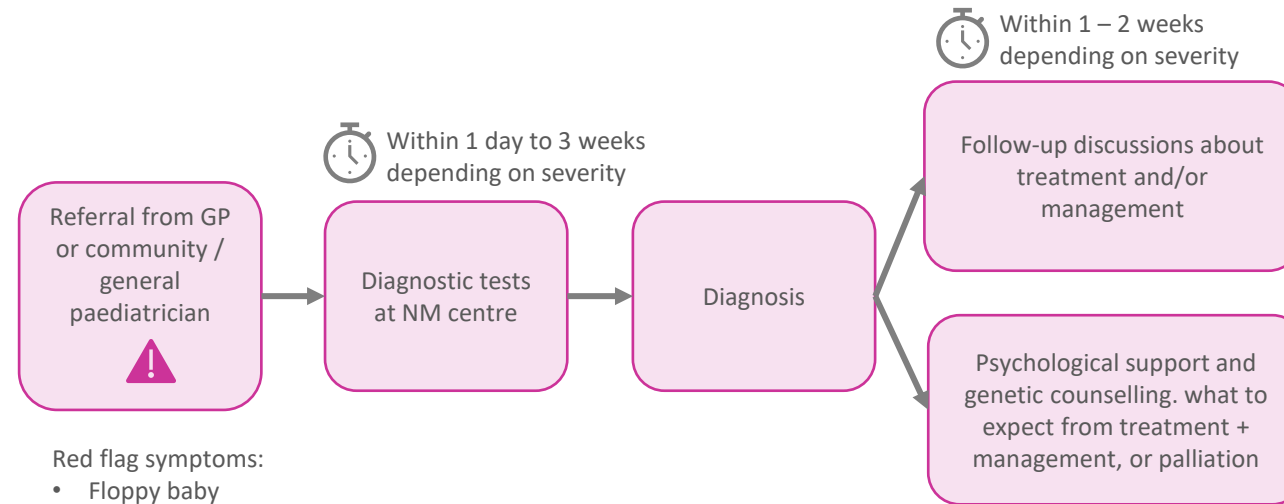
Referral from GP or community / general paediatrician

Red flag symptoms:
• Floppy baby

Within 1 day to 3 weeks depending on severity

Diagnostic tests at NM centre

Diagnosis

Within 1 – 2 weeks depending on severity

Follow-up discussions about treatment and/or management

Psychological support and genetic counselling. what to expect from treatment + management, or palliation